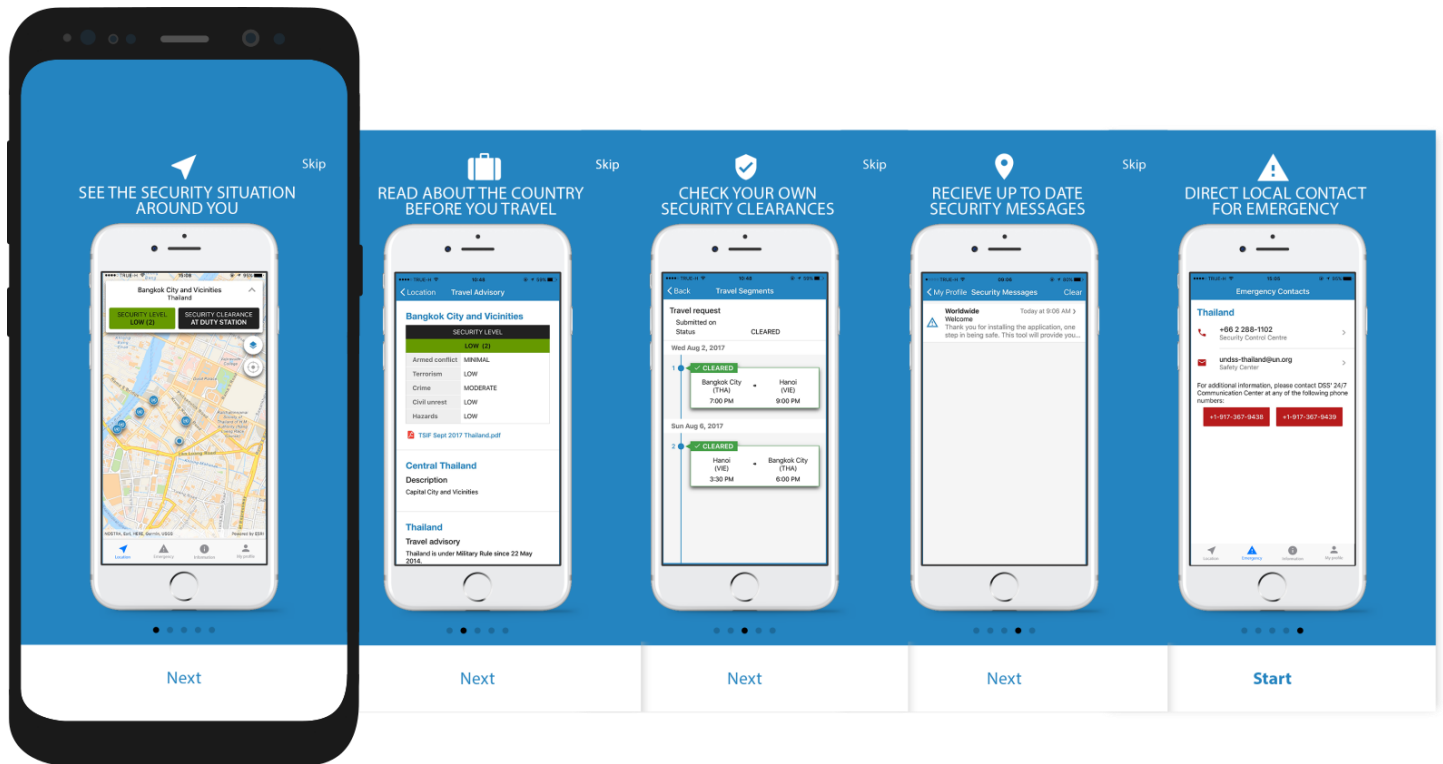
Skip

SEE THE SECURITY SITUATION AROUND YOU

Bangkok City and Vicinities
Thailand

SECURITY LEVEL
LOW (2)

SECURITY CLEARANCE
AT DUTY STATION

Location Emergency Information My profile

Next

Skip

READ ABOUT THE COUNTRY BEFORE YOU TRAVEL

Location Travel Advisory

Bangkok City and Vicinities

| SECURITY LEVEL | |
|---|---|
| LOW (2) | |
| Armed conflict | MINIMAL |
| Terrorism | LOW |
| Crime | MODERATE |
| Civil unrest | LOW |
| Hazards | LOW |

TSIF Sept 2017 Thailand.pdf

Central Thailand
Description
Capital City and Vicinities

Thailand
Travel advisory
Thailand is under Military Rule since 22 May 2014.

Next

Skip

CHECK YOUR OWN SECURITY CLEARANCES

Back Travel Segments

Travel request
Submitted on
Status CLEARED

Wed Aug 2, 2017
1 CLEARED
Bangkok City (THA) 7:00 PM
Hanoi (VIE) 9:00 PM

Sun Aug 6, 2017
2 CLEARED
Hanoi (VIE) 3:30 PM
Bangkok City (THA) 6:00 PM

Next

Skip

RECIEVE UP TO DATE SECURITY MESSAGES

My Profile Security Messages Clear

Worldwide Today at 9:06 AM
Welcome
Thank you for installing the application, one step in being safe. This tool will provide you...

Next

DIRECT LOCAL CONTACT FOR EMERGENCY

Emergency Contacts

Thailand
+66 2 288-1102
Security Control Centre

undss-thailand@un.org
Safety Center

For additional information, please contact DSS' 24/7 Communication Center at any of the following phone numbers:

+1-917-367-9438 +1-917-367-9439

Location Emergency Information My profile

Start